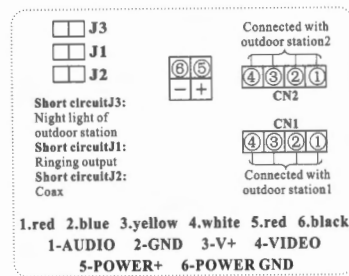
J3
J1
J2

Short circuitJ3:
Night light of outdoor station
Short circuitJ1:
Ringing output
Short circuitJ2:
Coax

⑥ ⑤
− +

Connected with outdoor station2
④ ③ ② ①
CN2

CN1
④ ③ ② ①
Connected with outdoor station1

1.red 2.blue 3.yellow 4.white 5.red 6.black
1-AUDIO 2-GND 3-V+ 4-VIDEO
5-POWER+ 6-POWER GND